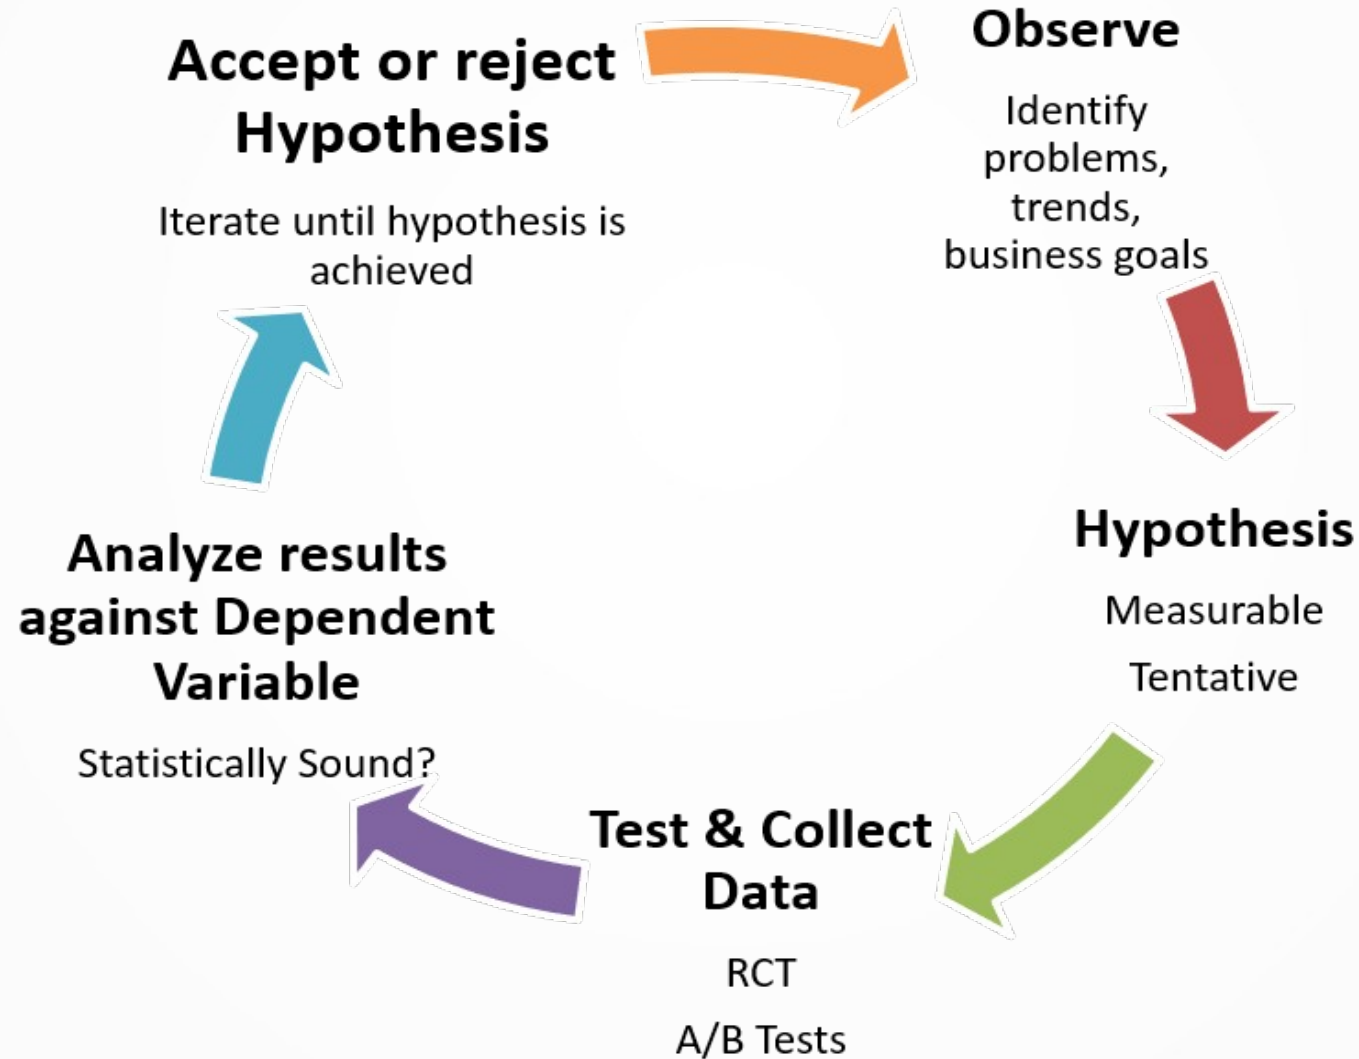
Observe

Identify problems, trends, business goals

Hypothesis

Measurable

Tentative

Test & Collect Data

RCT

A/B Tests

Analyze results against Dependent Variable

Statistically Sound?

Accept or reject Hypothesis

Iterate until hypothesis is achieved